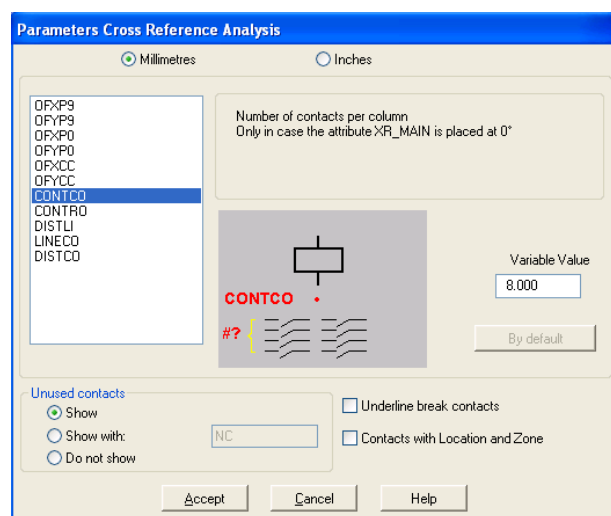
Parameters Cross Reference Analysis

Millimetres

Inches

OFXP9
OFYP9
OFXP0
OFYP0
OFXCC
OFYCC
CONTCO
CONTRO
DISTLI
LINECO
DISTCO

Number of contacts per column
Only in case the attribute XR_MAIN is placed at 0°

CONTCO

#?

Variable Value

8.000

By default

Unused contacts

Show

Show with:

NC

Do not show

Underline break contacts

Contacts with Location and Zone

Accept

Cancel

Help